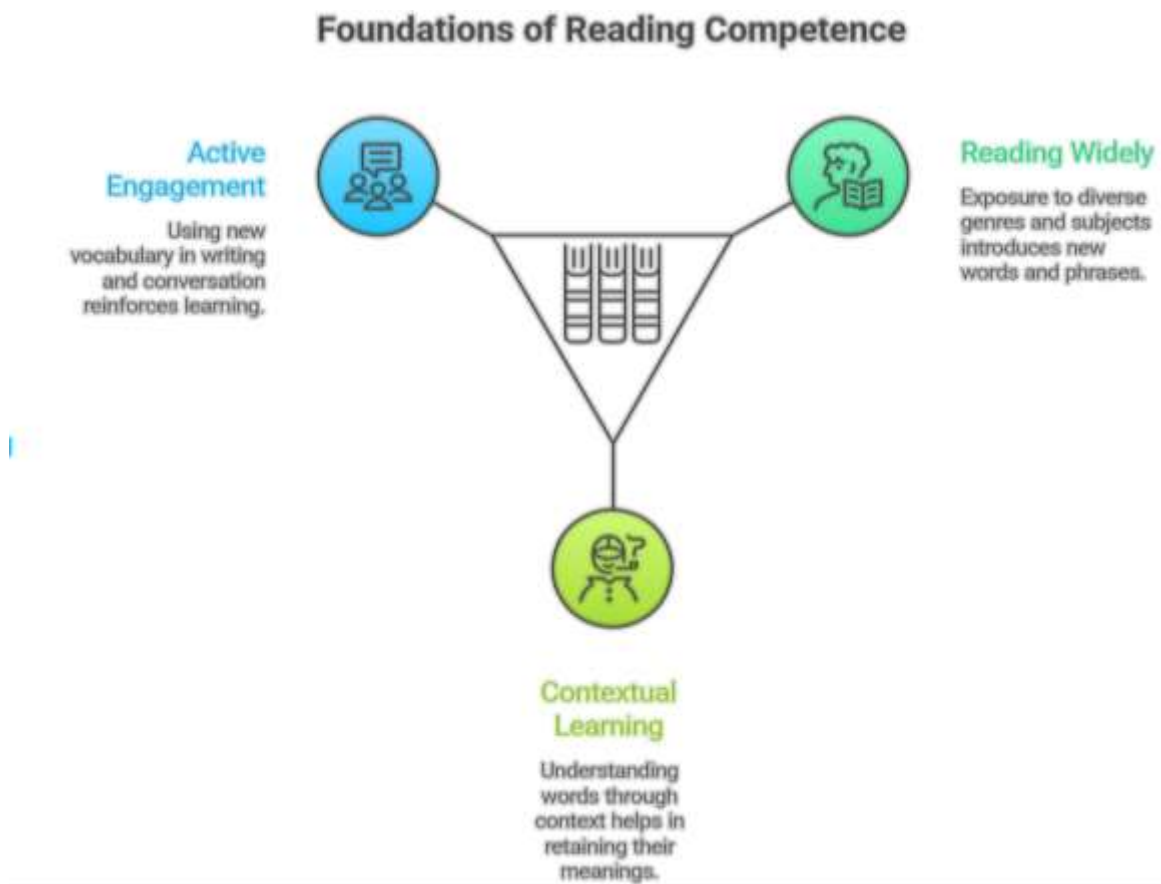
Foundations of Reading Competence

Active Engagement

Using new vocabulary in writing and conversation reinforces learning.

Reading Widely

Exposure to diverse genres and subjects introduces new words and phrases.

Contextual Learning

Understanding words through context helps in retaining their meanings.